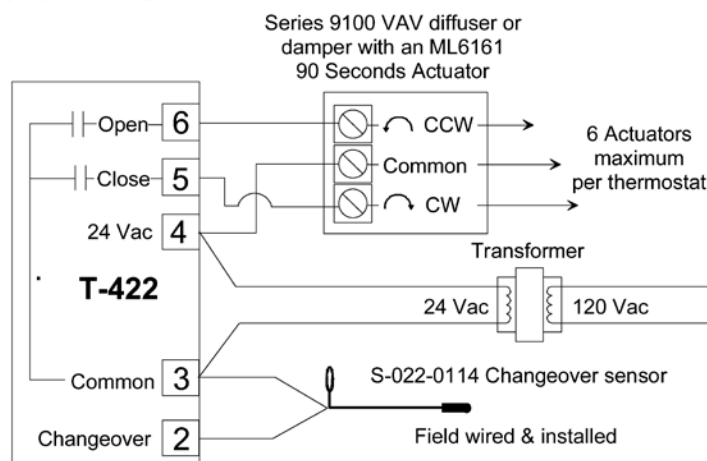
Series 9100 VAV diffuser or damper with an ML6161 90 Seconds Actuator

Open 6

Close 5

24 Vac 4

T-422

Common 3

Changeover 2

CCW

Common

CW

6 Actuators maximum per thermostat

Transformer

24 Vac

120 Vac

S-022-0114 Changeover sensor

Field wired & installed